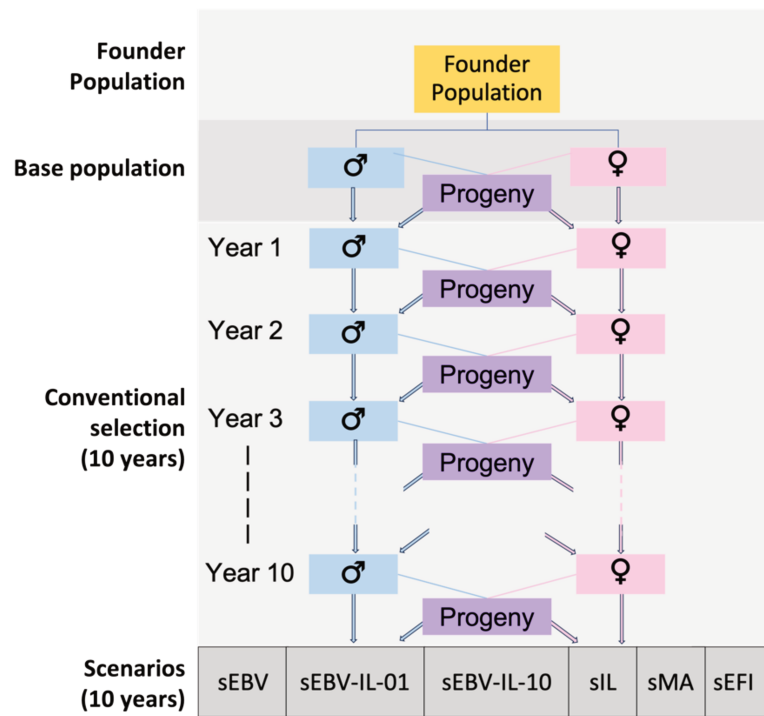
Founder Population

Founder Population

Base population

♂

♀

Progeny

Year 1

♂

♀

Progeny

Year 2

♂

♀

Progeny

Conventional selection (10 years)

Year 3

♂

♀

Progeny

Year 10

♂

♀

Progeny

Scenarios (10 years)

| sEBV | sEBV-IL-01 | sEBV-IL-10 | sIL | sMA | sEFI |
|---|---|---|---|---|---|